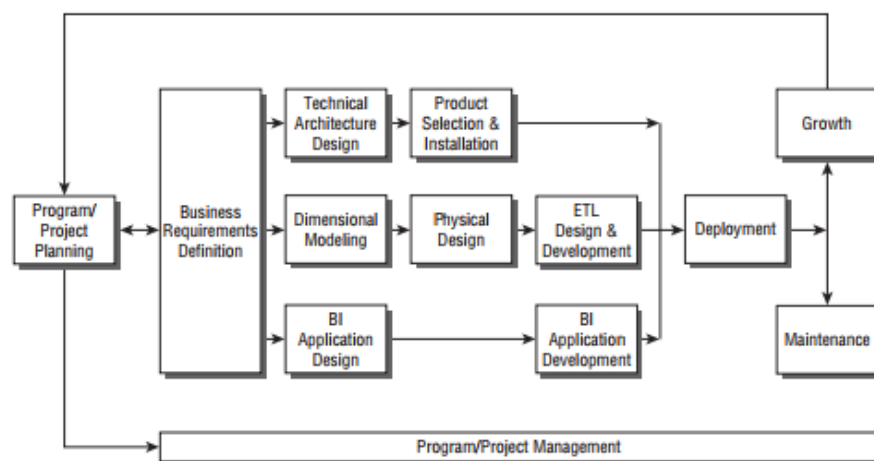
Program/ Project Planning

Business Requirements Definition

Technical Architecture Design

Product Selection & Installation

Dimensional Modeling

Physical Design

ETL Design & Development

BI Application Design

BI Application Development

Deployment

Growth

Maintenance

Program/Project Management